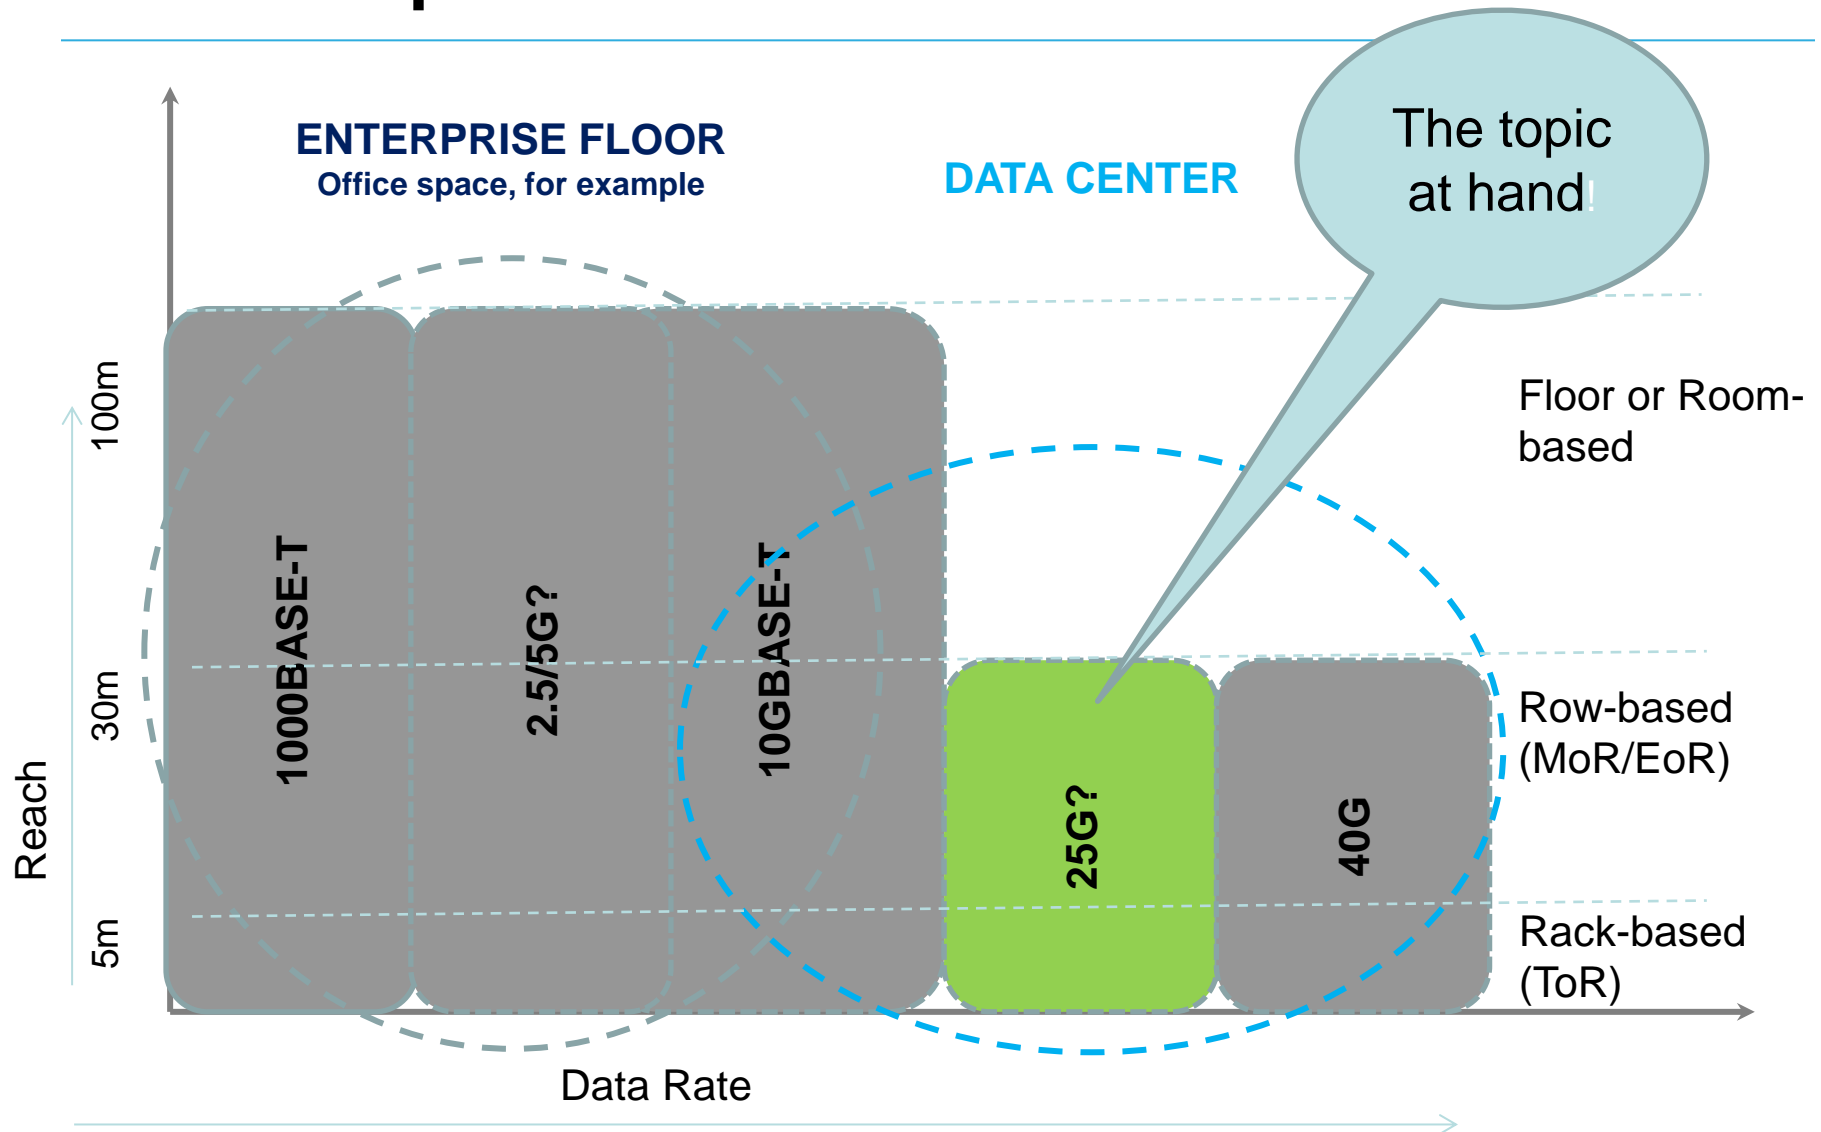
ENTERPRISE FLOOR
Office space, for example

DATA CENTER

The topic at hand!

Floor or Room-based

Row-based (MoR/EoR)

Rack-based (ToR)

Reach

100m

30m

5m

1000BASE-T

2.5/5G?

10GBASE-T

25G?

40G

Data Rate